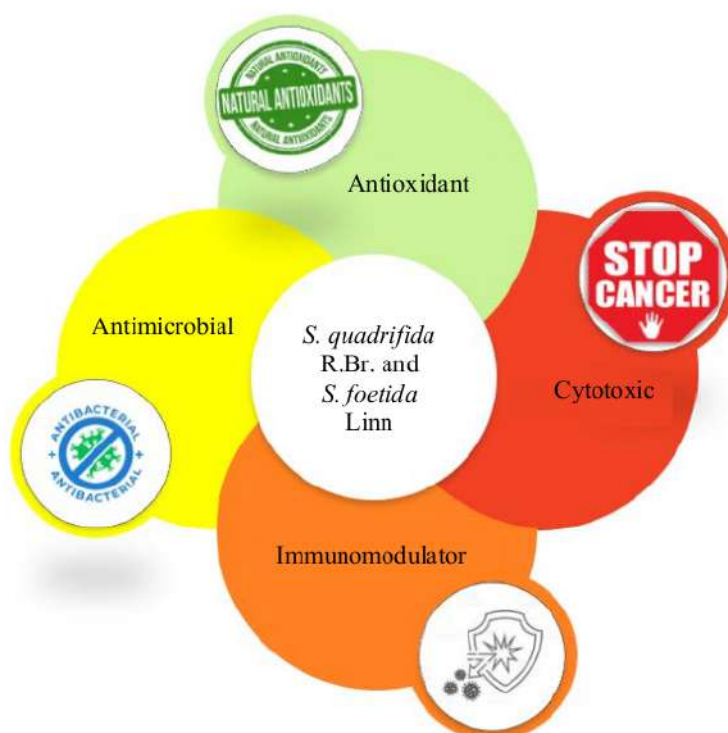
NATURAL ANTIOXIDANTS
NATURAL ANTIOXIDANTS
NATURAL ANTIOXIDANTS

Antioxidant

STOP
CANCER

Antimicrobial

S. quadrifida
R.Br. and
S. foetida
Linn

Cytotoxic

ANTIBACTERIAL
ANTIBACTERIAL

Immunomodulator